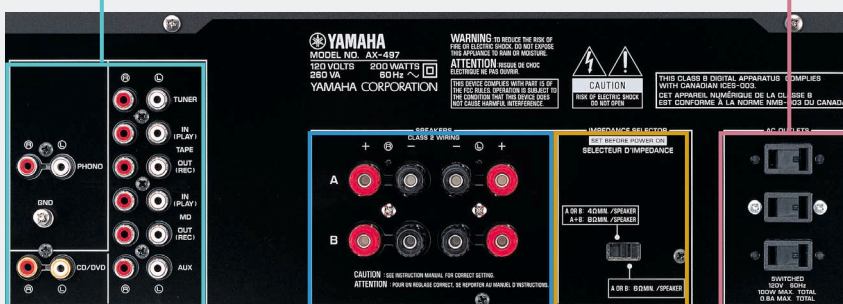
YAMAHA
MODEL NO. AX-497
120 VOLTS 200 WATTS
260 VA 60 Hz
YAMAHA CORPORATION

WARNING: TO REDUCE THE RISK OF FIRE OR ELECTRIC SHOCK, DO NOT EXPOSE THIS APPLIANCE TO RAIN OR MOISTURE.
ATTENTION: RISQUE DE CHOC ELECTRIQUE NE PAS OUVRIR.

THIS DEVICE COMPLIES WITH PART 15 OF THE FCC RULES. OPERATION IS SUBJECT TO THE CONDITION THAT THIS DEVICE DOES NOT CAUSE HARMFUL INTERFERENCE.

CAUTION
RISK OF ELECTRIC SHOCK DO NOT OPEN

THIS CLASS B DIGITAL APPARATUS COMPLIES WITH CANADIAN ICES-003.
CET APPAREIL NUMÉRIQUE DE LA CLASSE B EST CONFORME À LA NORME NMB-003 DU CANADA

R L
PHONO
GND
CD/DVD
R L

R L
TUNER
IN (PLAY)
TAPE
OUT (REC)
IN (PLAY)
MD
OUT (REC)
AUX

SPEAKERS
CLASS 2 WIRING
+ R − − L +
A
B
CAUTION : SEE INSTRUCTION MANUAL FOR CORRECT SETTING.
ATTENTION : POUR UN REGLAGE CORRECT, SE REPORTER AU MANUEL D'INSTRUCTIONS.

IMPEDANCE SELECTOR
SET BEFORE POWER ON
SELECTEUR D'IMPEDANCE
A OR B: 4ΩMIN. /SPEAKER
A+B: 8ΩMIN. /SPEAKER
A OR B: 6ΩMIN. /SPEAKER

AC OUTLETS
SWITCHED
120V 60Hz
100W MAX. TOTAL
0.8A MAX. TOTAL